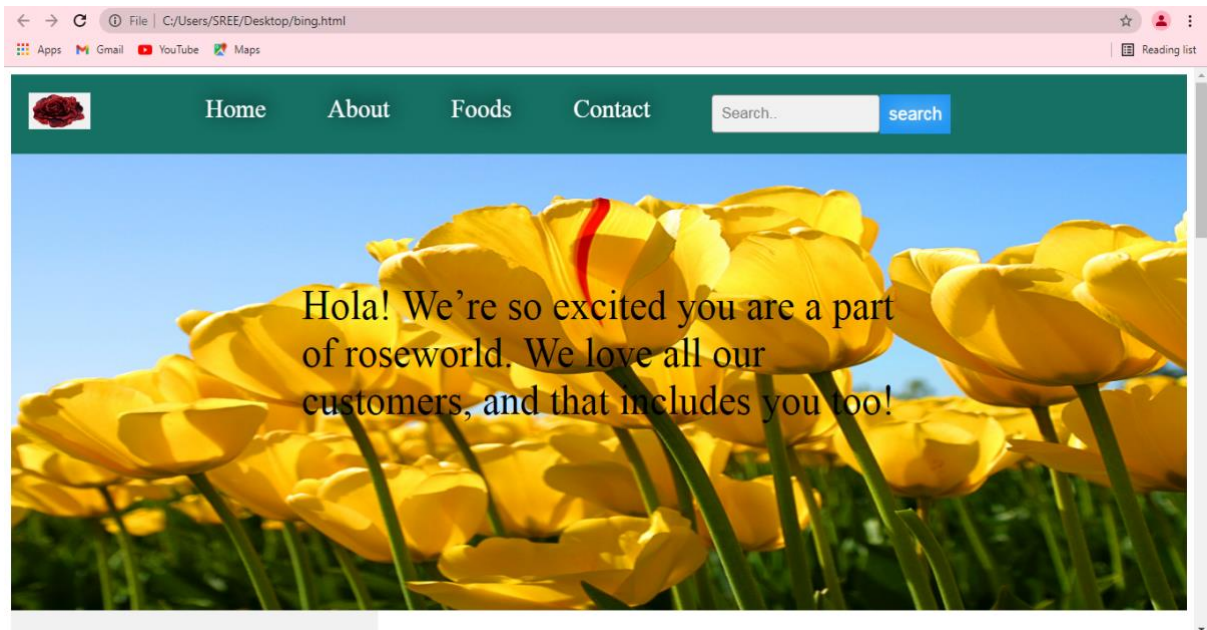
File | C:/Users/SREE/Desktop/bing.html

Apps Gmail YouTube Maps

Reading list

Home About Foods Contact Search.. search

Hola! We're so excited you are a part of roseworld. We love all our customers, and that includes you too!